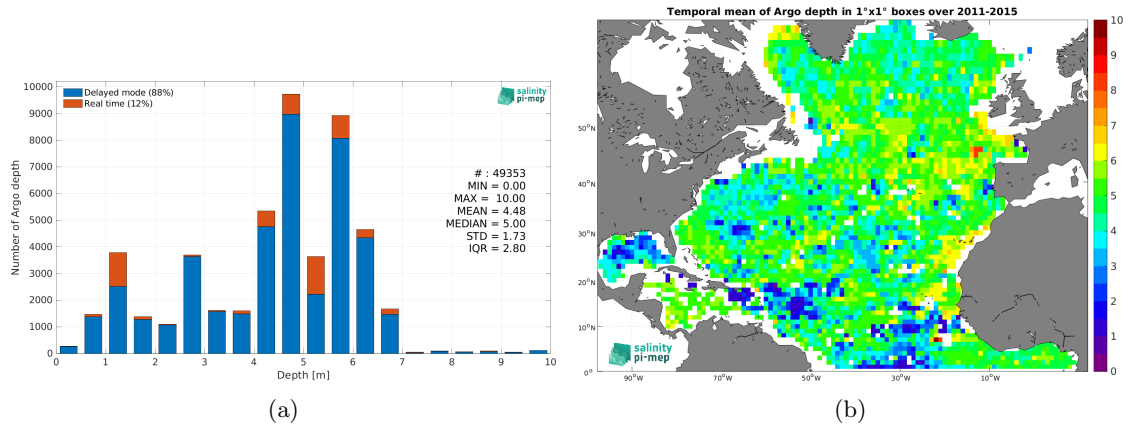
Delayed mode (88%)
Real time (12%)

salinity pi-mep

Number of Argo depth

10000
9000
8000
7000
6000
5000
4000
3000
2000
1000
0

# : 49353
MIN = 0.00
MAX = 10.00
MEAN = 4.48
MEDIAN = 5.00
STD = 1.73
IQR = 2.80

0 1 2 3 4 5 6 7 8 9 10

Depth [m]

(a)

Temporal mean of Argo depth in 1°x1° boxes over 2011-2015

50°N
40°N
30°N
20°N
10°N
0°

90°W 70°W 50°W 30°W 10°W

salinity pi-mep

10
9
8
7
6
5
4
3
2
1
0

(b)